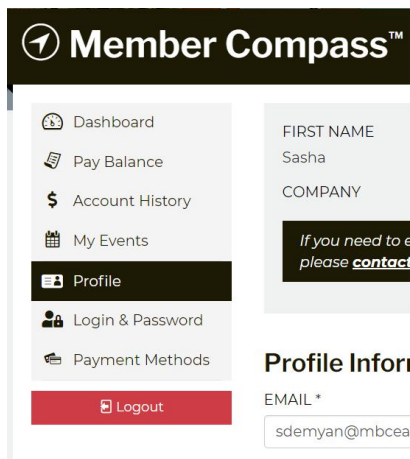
Member Compass™

Dashboard
Pay Balance
Account History
My Events
Profile
Login & Password
Payment Methods
Logout

FIRST NAME
Sasha
COMPANY

If you need to e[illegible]
please contact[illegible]

Profile Infor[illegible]
EMAIL *
sdemyan@mbcea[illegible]